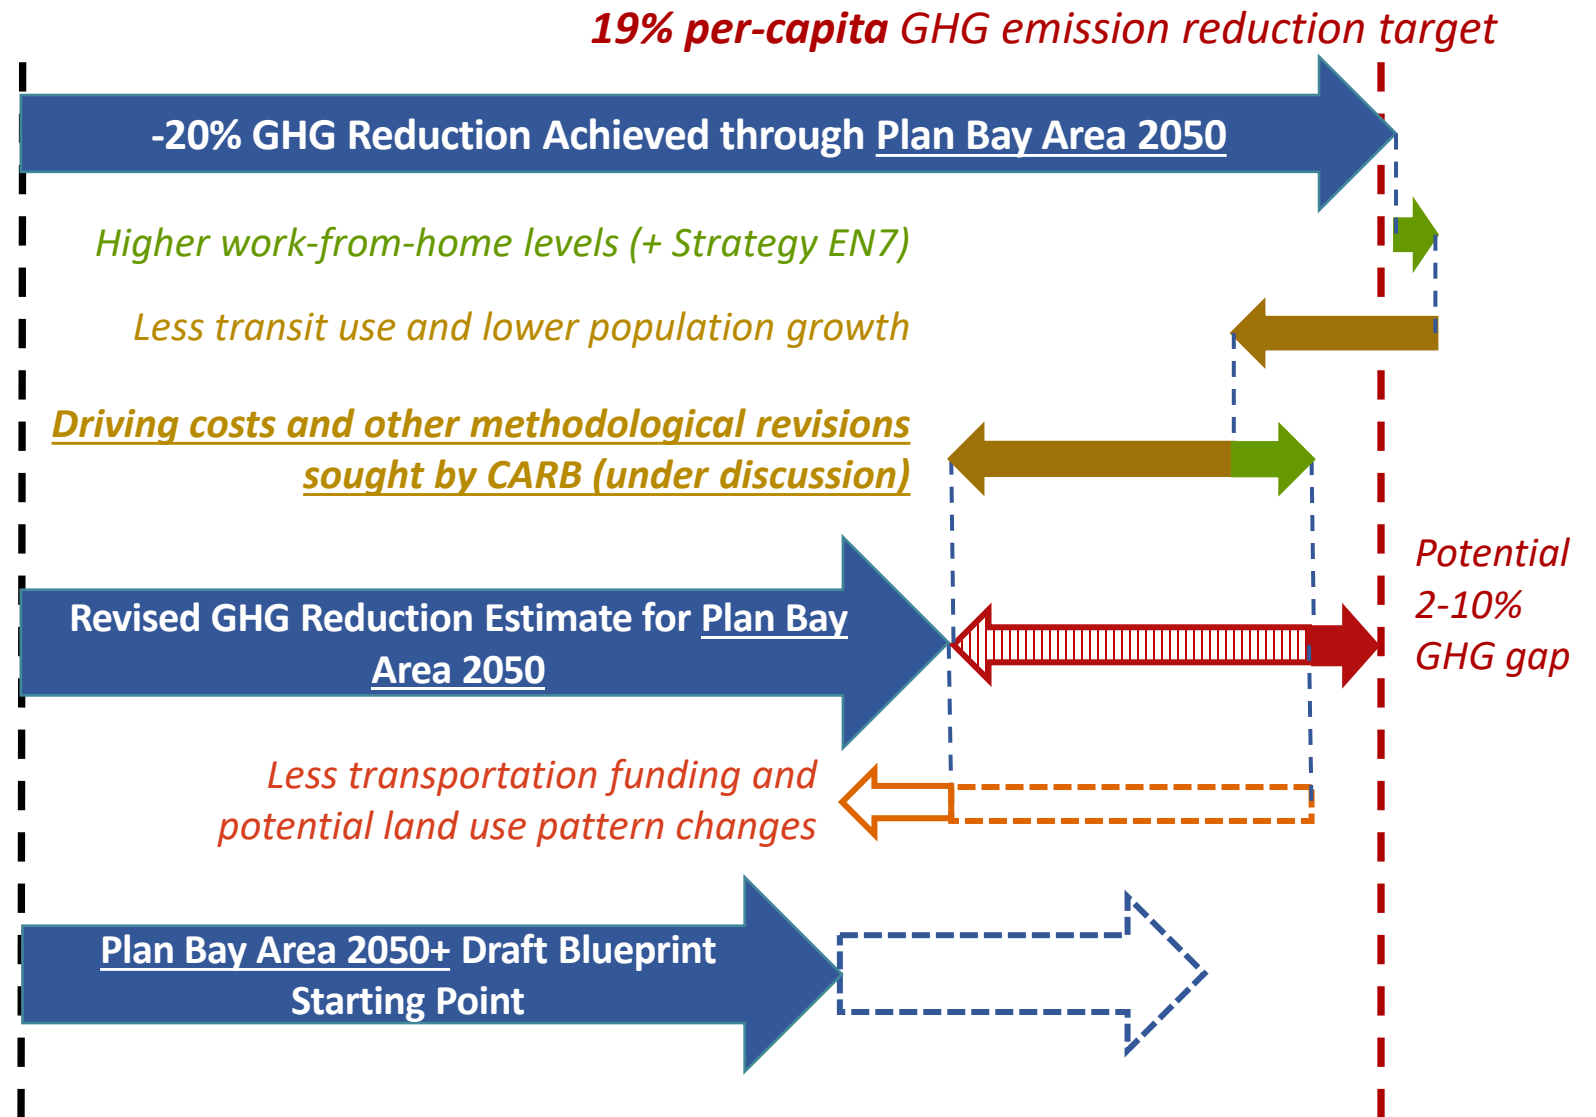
19% per-capita GHG emission reduction target

-20% GHG Reduction Achieved through Plan Bay Area 2050

Higher work-from-home levels (+ Strategy EN7)

Less transit use and lower population growth

Driving costs and other methodological revisions sought by CARB (under discussion)

Revised GHG Reduction Estimate for Plan Bay Area 2050

Potential 2-10% GHG gap

Less transportation funding and potential land use pattern changes

Plan Bay Area 2050+ Draft Blueprint Starting Point